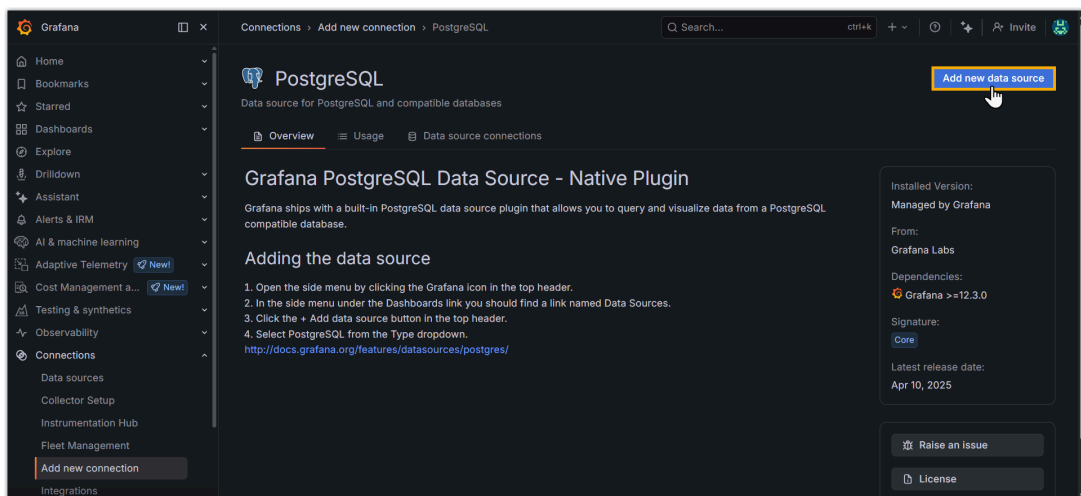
Grafana

Home
Bookmarks
Starred
Dashboards
Explore
Drilldown
Assistant
Alerts & IRM
AI & machine learning
Adaptive Telemetry New!
Cost Management a... New!
Testing & synthetics
Observability
Connections
Data sources
Collector Setup
Instrumentation Hub
Fleet Management
Add new connection
Integrations

Connections › Add new connection › PostgreSQL

Search... ctrl+k

Invite

PostgreSQL

Data source for PostgreSQL and compatible databases

Add new data source

Overview Usage Data source connections

Grafana PostgreSQL Data Source - Native Plugin

Grafana ships with a built-in PostgreSQL data source plugin that allows you to query and visualize data from a PostgreSQL compatible database.

Adding the data source

1. Open the side menu by clicking the Grafana icon in the top header.
2. In the side menu under the Dashboards link you should find a link named Data Sources.
3. Click the + Add data source button in the top header.
4. Select PostgreSQL from the Type dropdown.
http://docs.grafana.org/features/datasources/postgres/

Installed Version:
Managed by Grafana

From:
Grafana Labs

Dependencies:
Grafana >=12.3.0

Signature:
Core

Latest release date:
Apr 10, 2025

Raise an issue

License